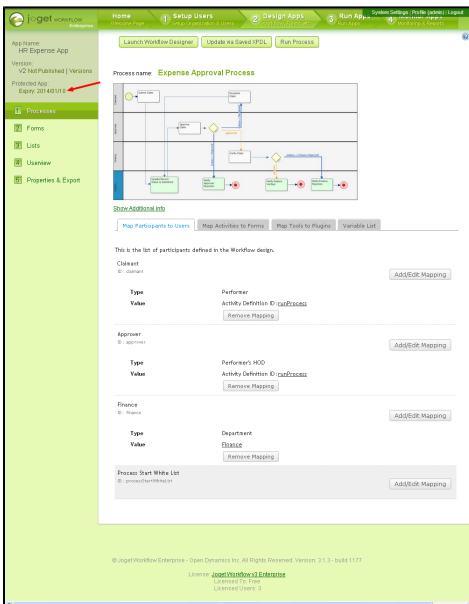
joget WORKFLOW Enterprise

Home
Welcome Page

1 Setup Users
Setup Organization & Users

2 Design Apps
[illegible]

3 Run Apps
Run Apps

4 Monitor Apps
Monitoring & Reports

System Settings | Profile (admin) | Logout

App Name:
HR Expense App

Version:
V2 Not Published | Versions

Protected App:
Expiry: 2014/01/15

Processes

Forms

Lists

Userview

Properties & Export

Launch Workflow Designer | Update via Saved XPDL | Run Process

Process name: Expense Approval Process

Show Additional Info

Map Participants to Users | Map Activities to Forms | Map Tools to Plugins | Variable List

This is the list of participants defined in the Workflow design.

Claimant
ID : claimant

Add/Edit Mapping

| | |
|---|---|
| Type | Performer |
| Value | Activity Definition ID : runProcess |

Remove Mapping

Approver
ID : approver

Add/Edit Mapping

| | |
|---|---|
| Type | Performer's HOD |
| Value | Activity Definition ID : runProcess |

Remove Mapping

Finance
ID : finance

Add/Edit Mapping

| | |
|---|---|
| Type | Department |
| Value | Finance |

Remove Mapping

Process Start White List
ID : processStartWhiteList

Add/Edit Mapping

© Joget Workflow Enterprise - Open Dynamics Inc. All Rights Reserved. Version: 3.1.3 - build 1177

License: Joget Workflow v3 Enterprise
Licensed To: Free
Licensed Users: 3